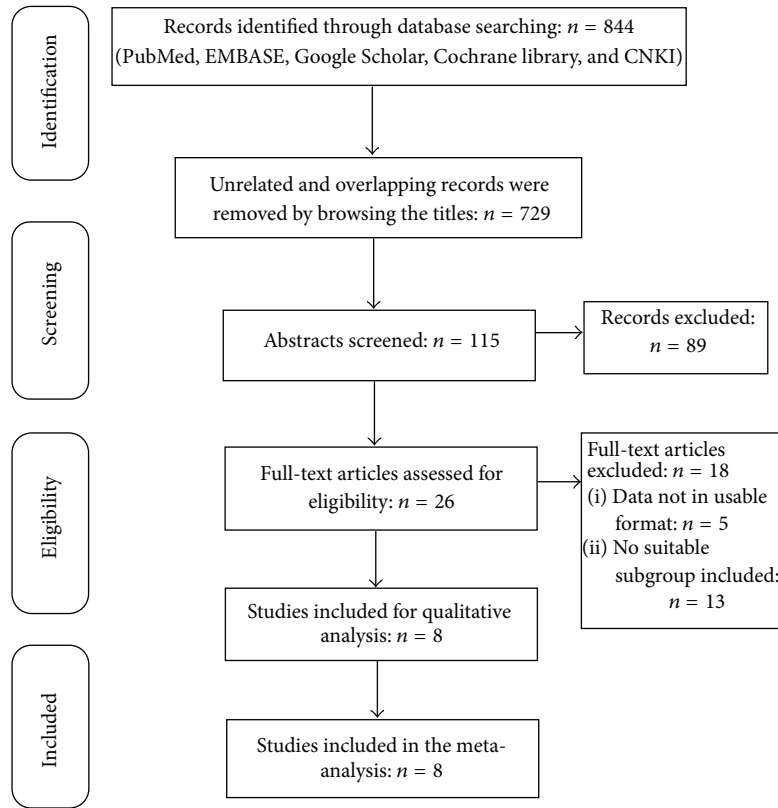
Identification

Records identified through database searching: $n = 844$ (PubMed, EMBASE, Google Scholar, Cochrane library, and CNKI)

Unrelated and overlapping records were removed by browsing the titles: $n = 729$

Screening

Abstracts screened: $n = 115$

Records excluded: $n = 89$

Eligibility

Full-text articles assessed for eligibility: $n = 26$

Full-text articles excluded: $n = 18$
(i) Data not in usable format: $n = 5$
(ii) No suitable subgroup included: $n = 13$

Studies included for qualitative analysis: $n = 8$

Included

Studies included in the meta-analysis: $n = 8$